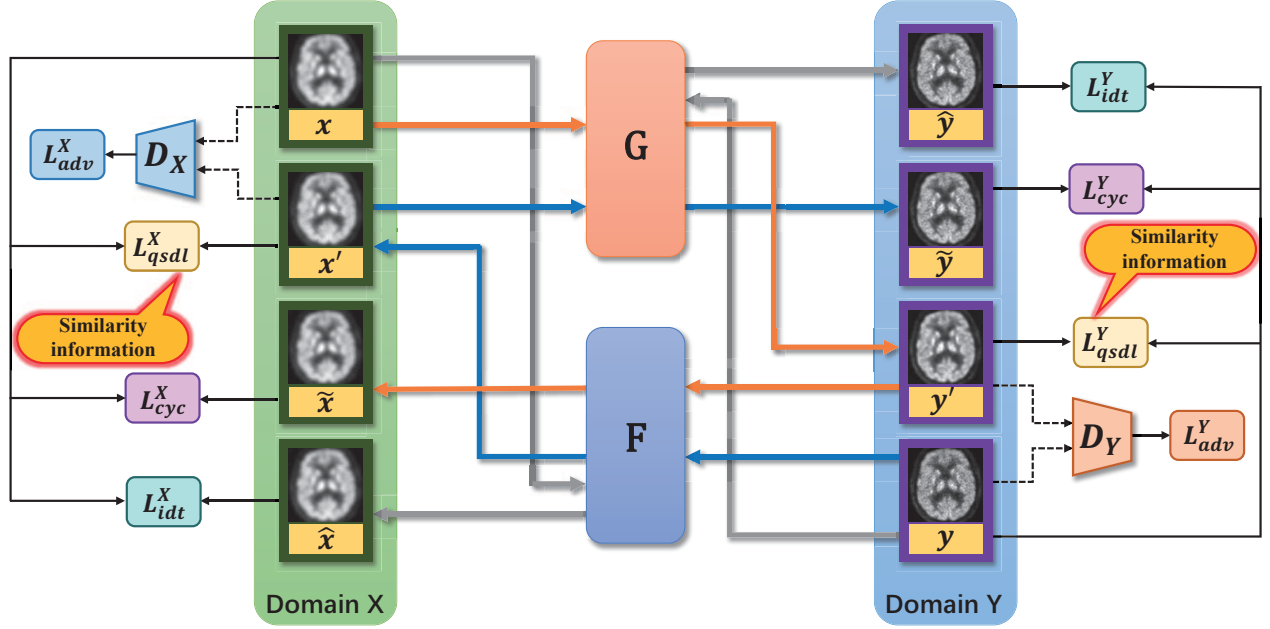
$L_{adv}^{X}$

$D_X$

$x$

$x'$

$\tilde{x}$

$\hat{x}$

$L_{qsdl}^{X}$

Similarity information

$L_{cyc}^{X}$

$L_{idt}^{X}$

Domain X

G

F

$\hat{y}$

$\tilde{y}$

$y'$

$y$

$L_{idt}^{Y}$

$L_{cyc}^{Y}$

Similarity information

$L_{qsdl}^{Y}$

$D_Y$

$L_{adv}^{Y}$

Domain Y